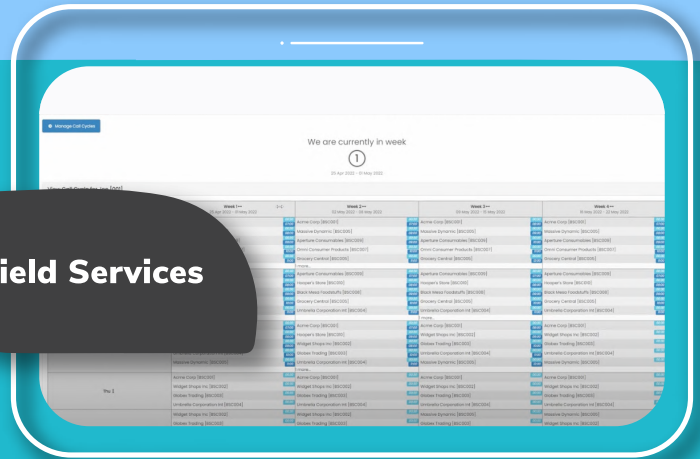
Manage Call Cycles

We are currently in week

1

25 Apr 2022 - 01 May 2022

ield Services

| | Week 1 | Week 2 | Week 3 | Week 4 |
|---|---|---|---|---|
| | | Acme Corp [BSC001] | Acme Corp [BSC001] | Acme Corp [BSC001] |
| | | Massive Dynamic [BSC005] | Massive Dynamic [BSC005] | Massive Dynamic [BSC005] |
| | | Aperture Consumables [BSC009] | Aperture Consumables [BSC009] | Aperture Consumables [BSC009] |
| | | Omni Consumer Products [BSC007] | Omni Consumer Products [BSC007] | Omni Consumer Products [BSC007] |
| | | Grocery Central [BSC006] | Grocery Central [BSC006] | Grocery Central [BSC006] |
| | | Aperture Consumables [BSC009] | Aperture Consumables [BSC009] | Aperture Consumables [BSC009] |
| | | Hooper's Store [BSC010] | Hooper's Store [BSC010] | Hooper's Store [BSC010] |
| | | Black Mesa Foodstuffs [BSC008] | Black Mesa Foodstuffs [BSC008] | Black Mesa Foodstuffs [BSC008] |
| | | Grocery Central [BSC006] | Grocery Central [BSC006] | Grocery Central [BSC006] |
| | | Umbrella Corporation Int [BSC004] | Umbrella Corporation Int [BSC004] | Umbrella Corporation Int [BSC004] |
| | | Acme Corp [BSC001] | Acme Corp [BSC001] | Acme Corp [BSC001] |
| | | Widget Shops Inc [BSC002] | Widget Shops Inc [BSC002] | Widget Shops Inc [BSC002] |
| | | Globex Trading [BSC003] | Umbrella Corporation Int [BSC004] | Globex Trading [BSC003] |
| | Massive Dynamic [BSC005] | Massive Dynamic [BSC005] | Massive Dynamic [BSC005] | Massive Dynamic [BSC005] |
| You 3 | Acme Corp [BSC001] | Acme Corp [BSC001] | Acme Corp [BSC001] | Acme Corp [BSC001] |
| | Widget Shops Inc [BSC002] | Widget Shops Inc [BSC002] | Widget Shops Inc [BSC002] | Widget Shops Inc [BSC002] |
| | Globex Trading [BSC003] | Globex Trading [BSC003] | Globex Trading [BSC003] | Globex Trading [BSC003] |
| | Umbrella Corporation Int [BSC004] | Umbrella Corporation Int [BSC004] | Umbrella Corporation Int [BSC004] | Umbrella Corporation Int [BSC004] |
| | Widget Shops Inc [BSC002] | Widget Shops Inc [BSC002] | Massive Dynamic [BSC005] | Massive Dynamic [BSC005] |
| | Globex Trading [BSC003] | Globex Trading [BSC003] | Globex Trading [BSC003] | Globex Trading [BSC003] |